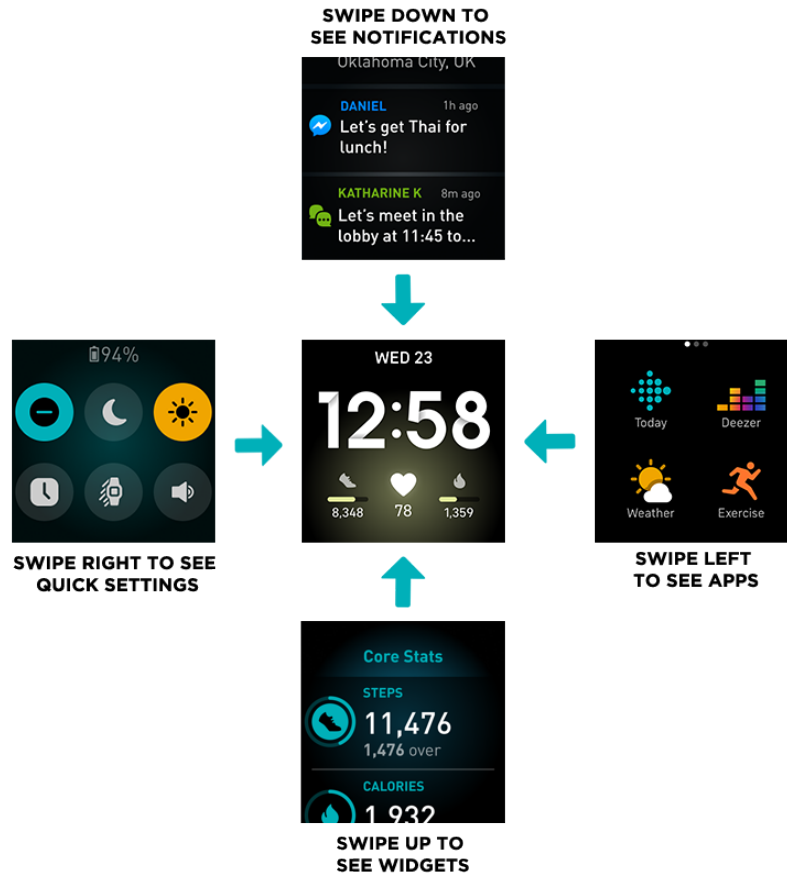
SWIPE DOWN TO SEE NOTIFICATIONS

Oklahoma City, UK

DANIEL 1h ago
Let's get Thai for lunch!

KATHARINE K 8m ago
Let's meet in the lobby at 11:45 to...

94%

SWIPE RIGHT TO SEE QUICK SETTINGS

WED 23
12:58
8,348
78
1,359

Today
Deezer
Weather
Exercise

SWIPE LEFT TO SEE APPS

Core Stats
STEPS
11,476
1,476 over
CALORIES
1,932

SWIPE UP TO SEE WIDGETS